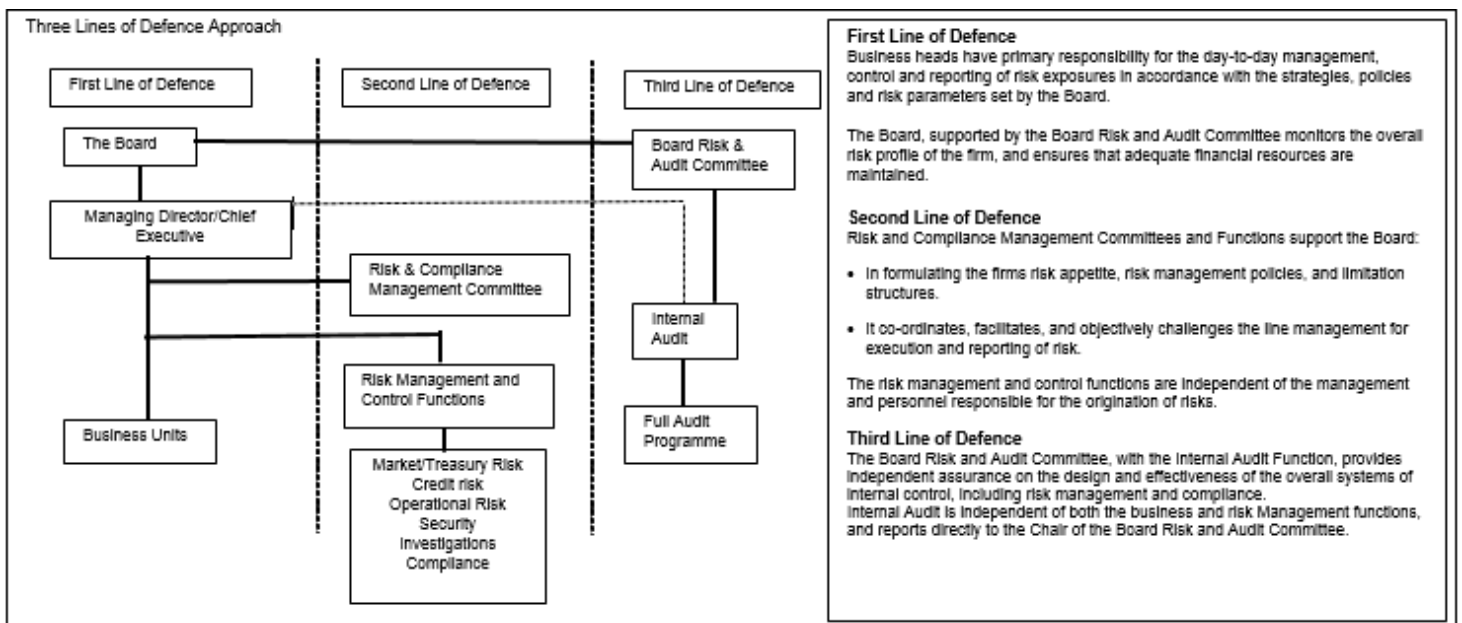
Three Lines of Defence Approach

First Line of Defence

Second Line of Defence

Third Line of Defence

The Board

Board Risk & Audit Committee

Managing Director/Chief Executive

Risk & Compliance Management Committee

Internal Audit

Risk Management and Control Functions

Full Audit Programme

Business Units

Market/Treasury Risk
Credit risk
Operational Risk
Security
Investigations
Compliance

First Line of Defence
Business heads have primary responsibility for the day-to-day management, control and reporting of risk exposures in accordance with the strategies, policies and risk parameters set by the Board.

The Board, supported by the Board Risk and Audit Committee monitors the overall risk profile of the firm, and ensures that adequate financial resources are maintained.

Second Line of Defence
Risk and Compliance Management Committees and Functions support the Board:

• In formulating the firms risk appetite, risk management policies, and limitation structures.

• It co-ordinates, facilitates, and objectively challenges the line management for execution and reporting of risk.

The risk management and control functions are independent of the management and personnel responsible for the origination of risks.

Third Line of Defence
The Board Risk and Audit Committee, with the Internal Audit Function, provides independent assurance on the design and effectiveness of the overall systems of internal control, including risk management and compliance.
Internal Audit is independent of both the business and risk Management functions, and reports directly to the Chair of the Board Risk and Audit Committee.